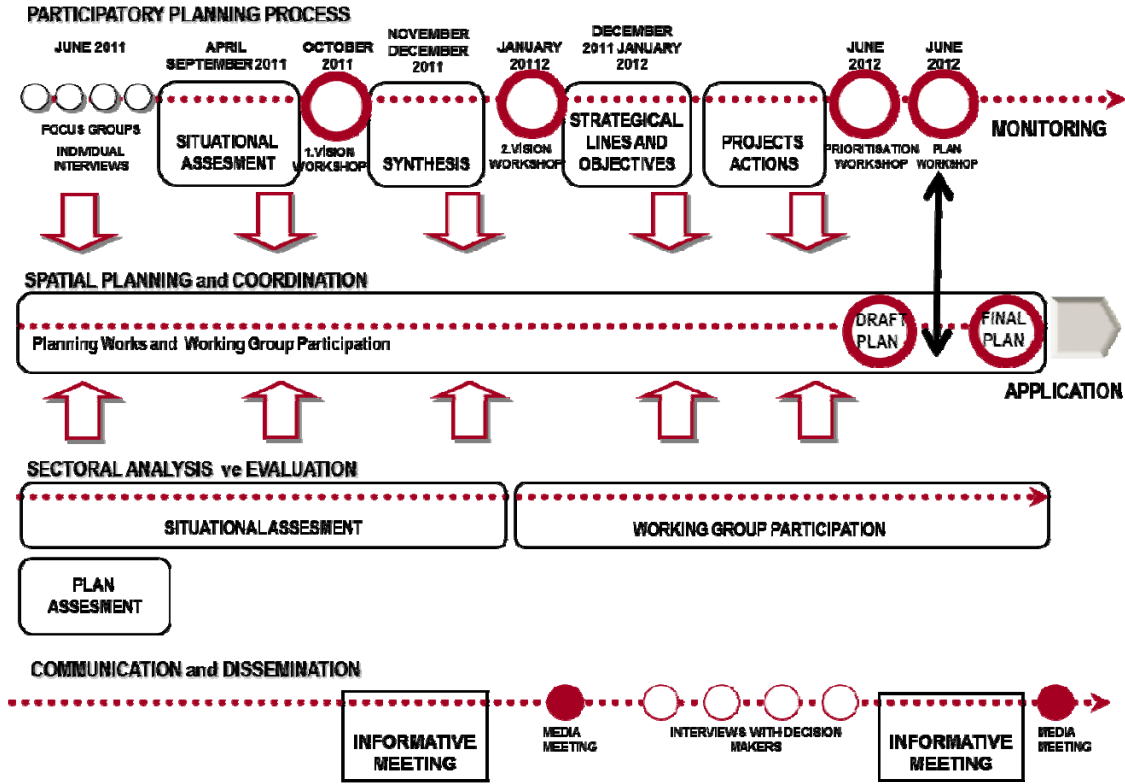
PARTICIPATORY PLANNING PROCESS

JUNE 2011

APRIL SEPTEMBER 2011

OCTOBER 2011

NOVEMBER DECEMBER 2011

JANUARY 20112

DECEMBER 2011 JANUARY 2012

JUNE 2012

JUNE 2012

FOCUS GROUPS INDIVIDUAL INTERVIEWS

SITUATIONAL ASSESMENT

1.VISION WORKSHOP

SYNTHESIS

2.VISION WORKSHOP

STRATEGICAL LINES AND OBJECTIVES

PROJECTS ACTIONS

PRIORITISATION WORKSHOP

PLAN WORKSHOP

MONITORING

SPATIAL PLANNING and COORDINATION

Planning Works and Working Group Participation

DRAFT PLAN

FINAL PLAN

APPLICATION

SECTORAL ANALYSIS ve EVALUATION

SITUATIONAL ASSESMENT

WORKING GROUP PARTICIPATION

PLAN ASSESMENT

COMMUNICATION and DISSEMINATION

INFORMATIVE MEETING

MEDIA MEETING

INTERVIEWS WITH DECISION MAKERS

INFORMATIVE MEETING

MEDIA MEETING